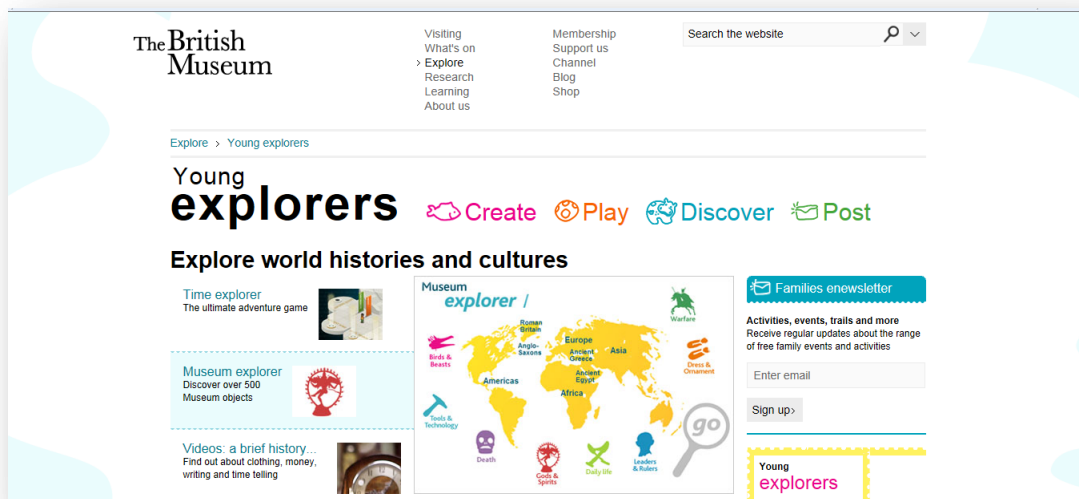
The British Museum

Visiting
What's on
Explore
Research
Learning
About us

Membership
Support us
Channel
Blog
Shop

Search the website

Explore › Young explorers

Young explorers

Create Play Discover Post

Explore world histories and cultures

Time explorer
The ultimate adventure game

Museum explorer
Discover over 500 Museum objects

Videos: a brief history...
Find out about clothing, money, writing and time telling

Museum explorer

Roman Britain
Anglo-Saxons
Europe
Ancient Greece
Asia
Americas
Ancient Egypt
Africa
Birds & Beasts
Warfare
Dress & Ornament
Tools & Technology
Death
Gods & Spirits
Daily life
Leaders & Rulers
go

Families enewsletter

Activities, events, trails and more
Receive regular updates about the range of free family events and activities

Enter email

Sign up›

Young explorers